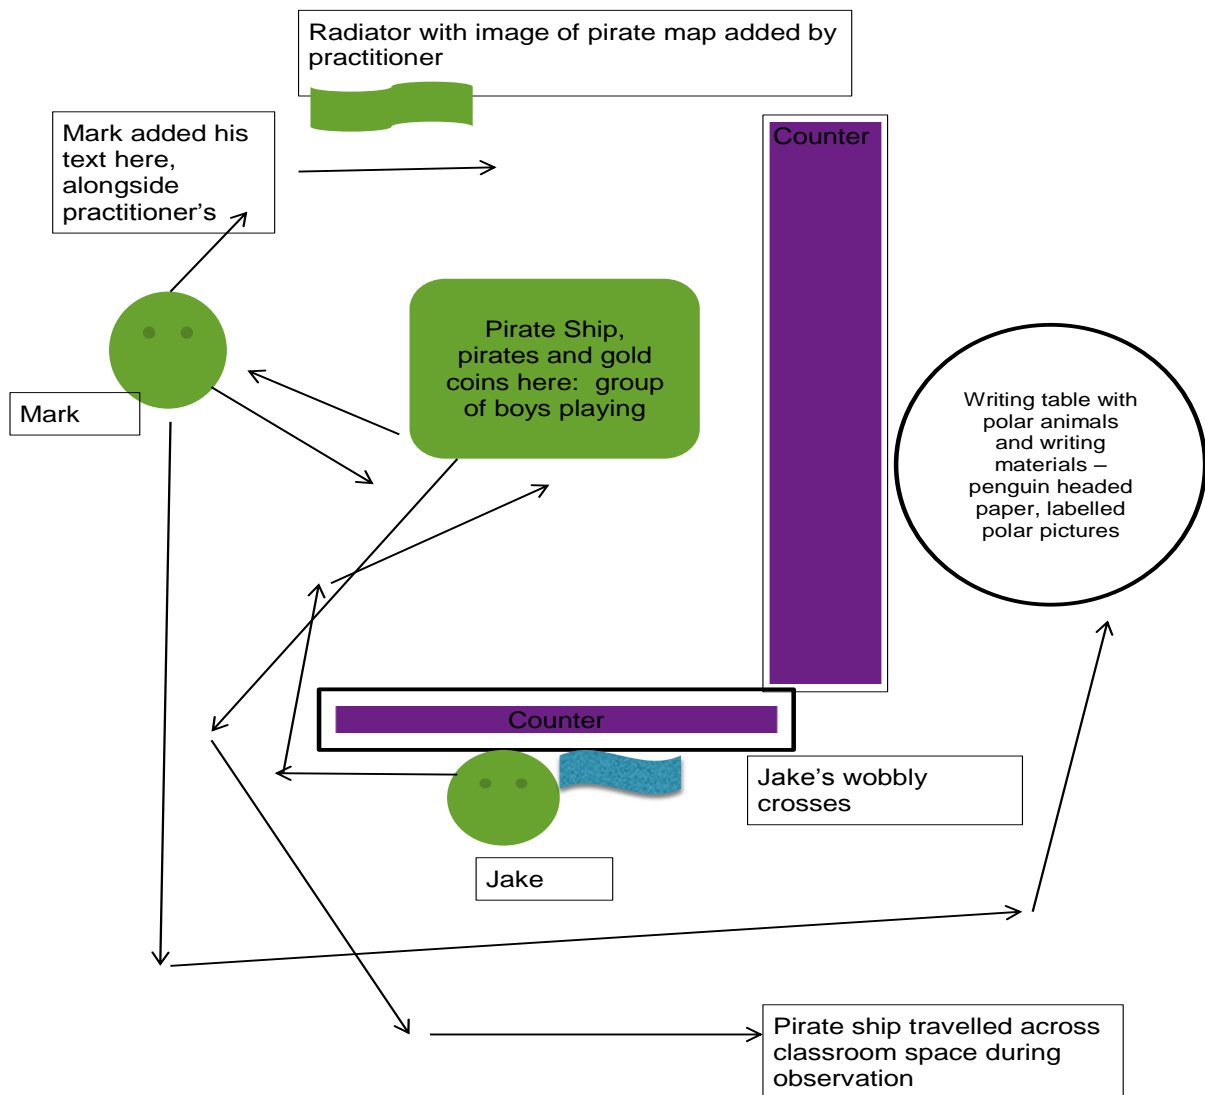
Radiator with image of pirate map added by practitioner

Mark added his text here, alongside practitioner's

Counter

Pirate Ship, pirates and gold coins here: group of boys playing

Mark

Writing table with polar animals and writing materials – penguin headed paper, labelled polar pictures

Counter

Jake's wobbly crosses

Jake

Pirate ship travelled across classroom space during observation